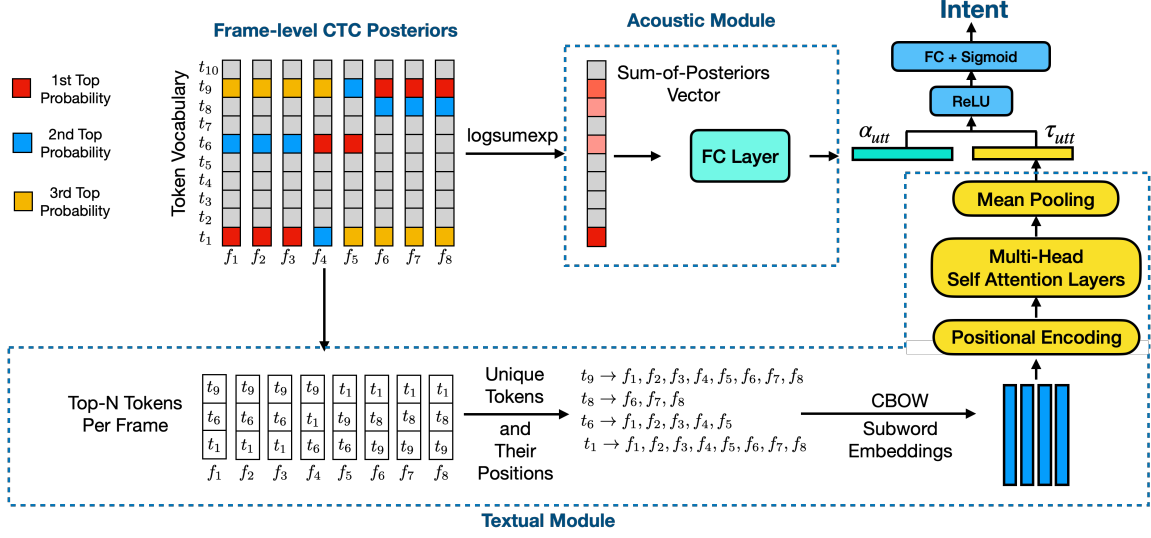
Frame-level CTC Posteriors

Acoustic Module

Intent

1st Top Probability

2nd Top Probability

3rd Top Probability

Token Vocabulary

$t_{10}$
$t_9$
$t_8$
$t_7$
$t_6$
$t_5$
$t_4$
$t_3$
$t_2$
$t_1$

$f_1$ $f_2$ $f_3$ $f_4$ $f_5$ $f_6$ $f_7$ $f_8$

logsumexp

Sum-of-Posteriors Vector

FC Layer

FC + Sigmoid

ReLU

$\alpha_{utt}$

$\tau_{utt}$

Mean Pooling

Multi-Head Self Attention Layers

Positional Encoding

Top-N Tokens Per Frame

| $t_9$ | $t_9$ | $t_9$ | $t_9$ | $t_1$ | $t_1$ | $t_1$ | $t_1$ |
|---|---|---|---|---|---|---|---|
| $t_6$ | $t_6$ | $t_6$ | $t_1$ | $t_6$ | $t_8$ | $t_8$ | $t_8$ |
| $t_1$ | $t_1$ | $t_1$ | $t_6$ | $t_6$ | $t_9$ | $t_9$ | $t_9$ |
| $f_1$ | $f_2$ | $f_3$ | $f_4$ | $f_5$ | $f_6$ | $f_7$ | $f_8$ |

Unique Tokens

and Their Positions

$t_9 \rightarrow f_1, f_2, f_3, f_4, f_5, f_6, f_7, f_8$
$t_8 \rightarrow f_6, f_7, f_8$
$t_6 \rightarrow f_1, f_2, f_3, f_4, f_5$
$t_1 \rightarrow f_1, f_2, f_3, f_4, f_5, f_6, f_7, f_8$

CBOW

Subword Embeddings

Textual Module